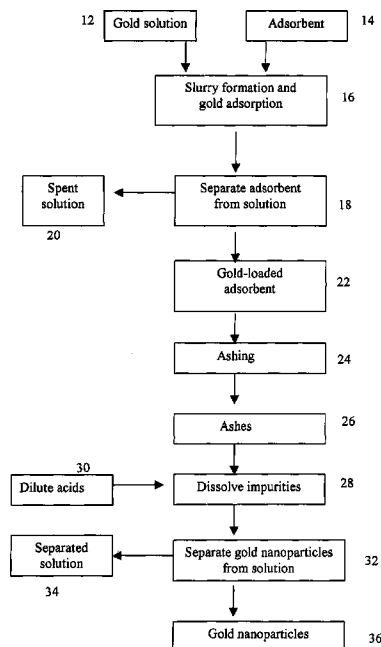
12 Gold solution

Adsorbent 14

Slurry formation and gold adsorption 16

Spent solution

20

Separate adsorbent from solution 18

Gold-loaded adsorbent 22

Ashing 24

Ashes 26

30

Dilute acids

Dissolve impurities 28

Separated solution

34

Separate gold nanoparticles from solution 32

Gold nanoparticles 36